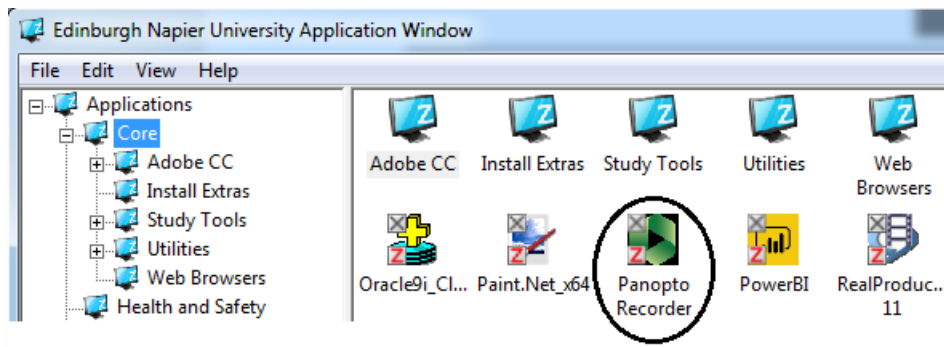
Edinburgh Napier University Application Window

File Edit View Help

Applications
Core
Adobe CC
Install Extras
Study Tools
Utilities
Web Browsers
Health and Safety

Adobe CC
Install Extras
Study Tools
Utilities
Web Browsers
Oracle9i_Cl...
Paint.Net_x64
Panopto Recorder
PowerBI
RealProduc... 11